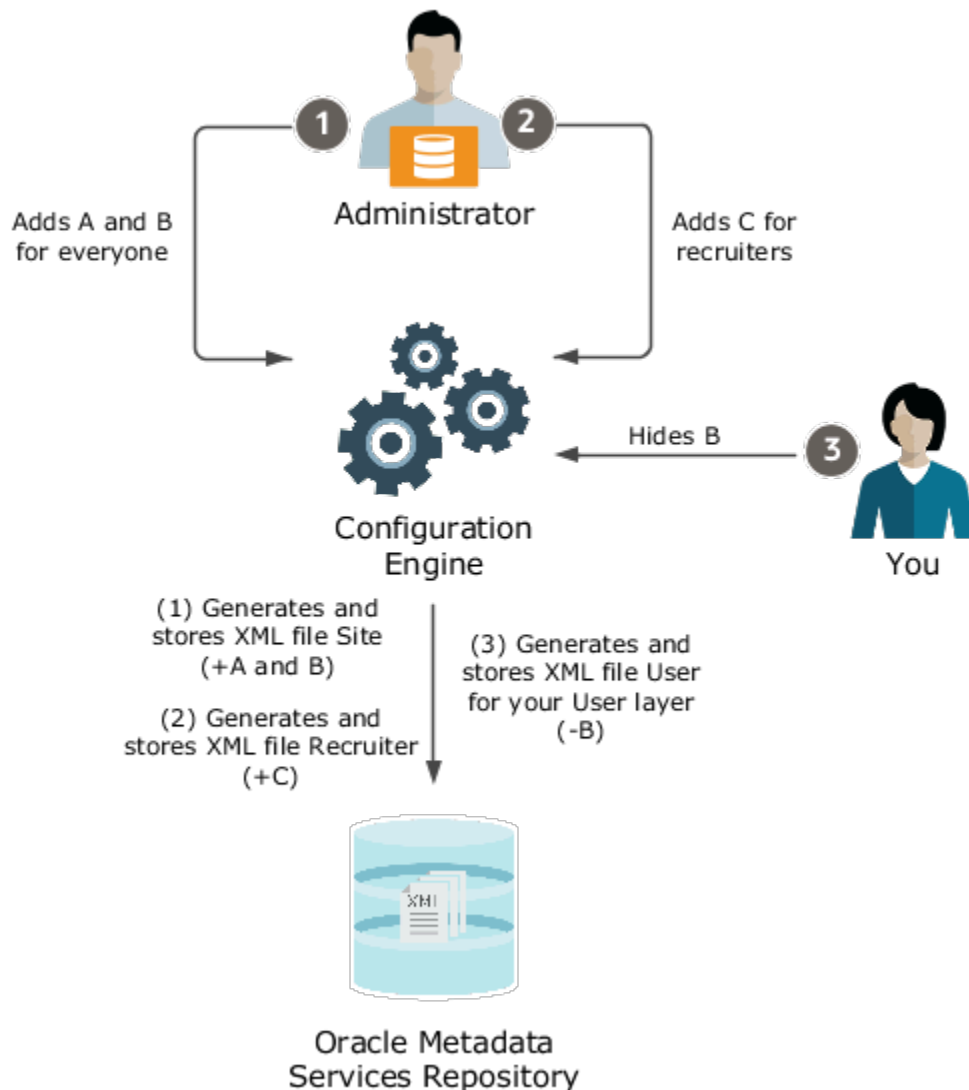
1

2

Administrator

Adds A and B for everyone

Adds C for recruiters

Hides B

3

You

Configuration Engine

(1) Generates and stores XML file Site (+A and B)

(2) Generates and stores XML file Recruiter (+C)

(3) Generates and stores XML file User for your User layer (-B)

XML

Oracle Metadata Services Repository